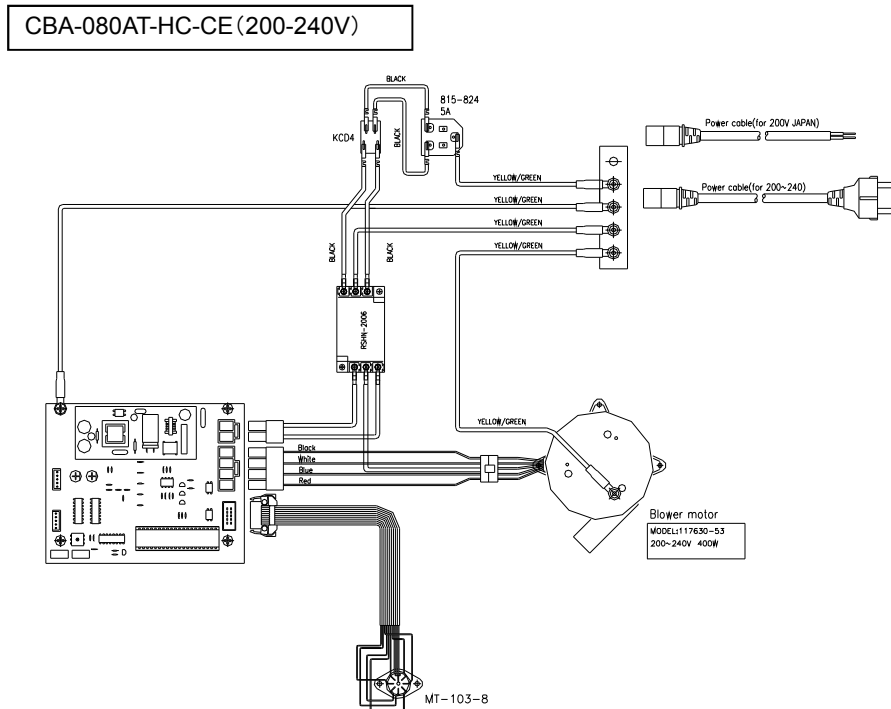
CBA-080AT-HC-CE（200-240V）

BLACK

815-824
5A

KCD4

BLACK

Power cable(for 200V JAPAN)

YELLOW/GREEN

Power cable(for 200~240)

YELLOW/GREEN

YELLOW/GREEN

YELLOW/GREEN

BLACK

BLACK

RSHN-2006

YELLOW/GREEN

Black
White
Blue
Red

Blower motor
MODEL:117630-53
200~240V 400W

MT-103-8